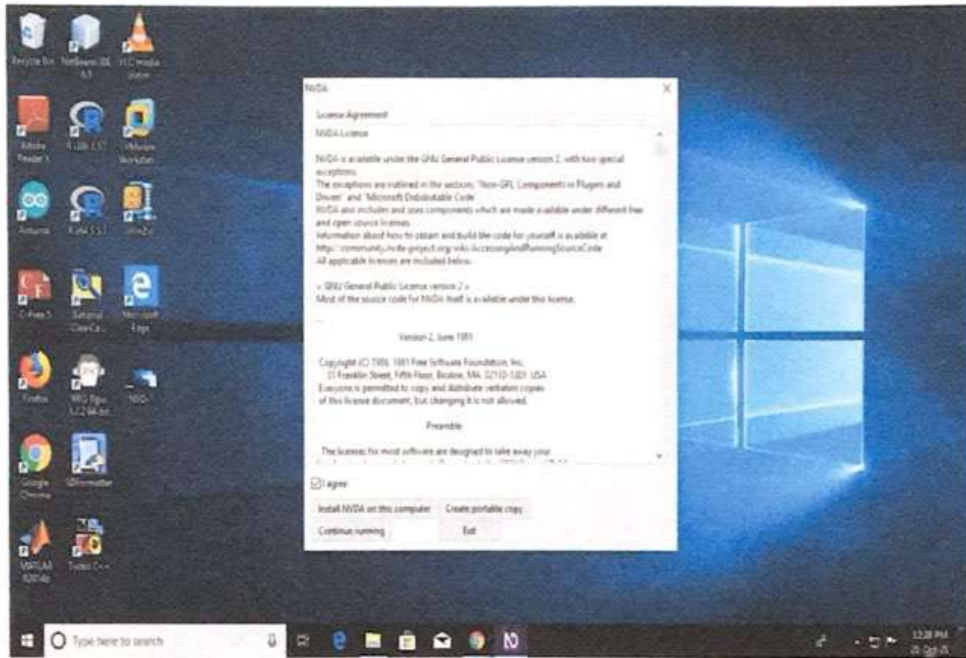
Recycle Bin
NetBeans IDE 8.1
VLC media player
Adobe Reader X
R i386 3.5.1
VMware Workstation
Arduino
R x64 3.5.1
WinZip
C-Free 5
Tutorial Class-Ca...
Microsoft Edge
Firefox
WG Tips 1.2.2 64-bit
NVD-1
Google Chrome
SDFormatter
MATLAB R2014b
Turbo C++

NVDA

License Agreement

NVDA License

NVDA is available under the GNU General Public License version 2, with two special exceptions.
The exceptions are outlined in the sections, "Non-GPL Components in Plugins and Drivers" and "Microsoft Distributable Code".
NVDA also includes and uses components which are made available under different free and open source licenses.
Information about how to obtain and build the code for yourself is available at: https://community.nvda-project.org/wiki/AccessingAndRunningSourceCode
All applicable licences are included below.

= GNU General Public License version 2 =
Most of the source code for NVDA itself is available under this license.

Version 2, June 1991

Copyright (C) 1989, 1991 Free Software Foundation, Inc.
51 Franklin Street, Fifth Floor, Boston, MA 02110-1301 USA
Everyone is permitted to copy and distribute verbatim copies of this license document, but changing it is not allowed.

Preamble

The licenses for most software are designed to take away your

I agree

Install NVDA on this computer
Create portable copy
Continue running
Exit

Type here to search

12:28 PM
25-Oct-21